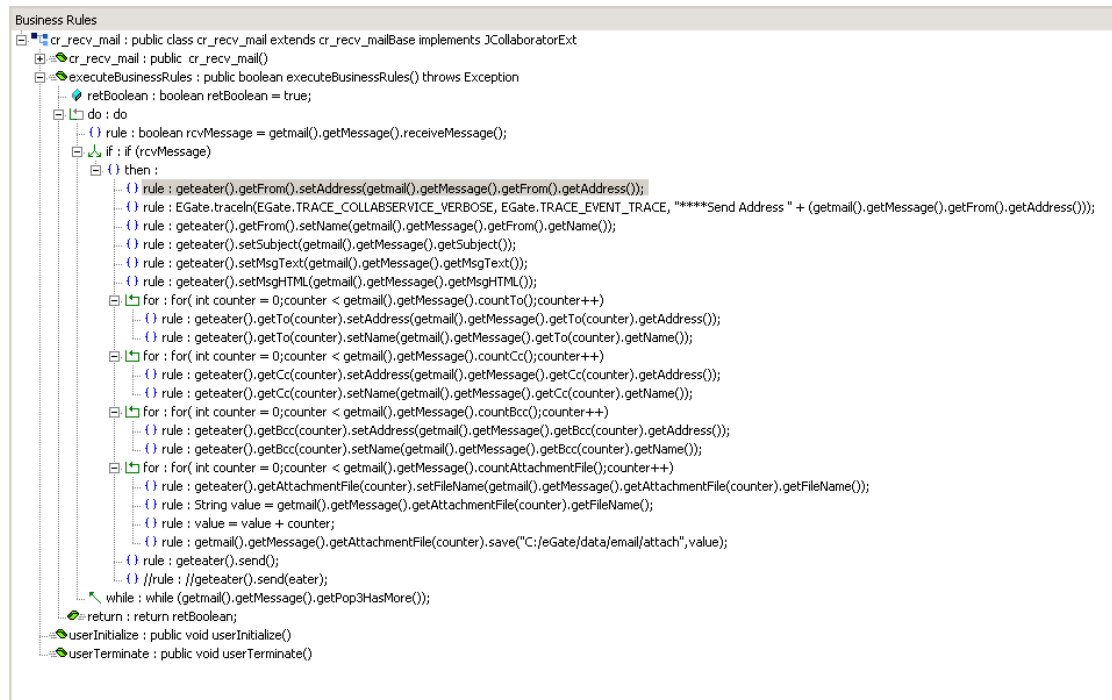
Business Rules

cr_recv_mail : public class cr_recv_mail extends cr_recv_mailBase implements JCollaboratorExt
cr_recv_mail : public cr_recv_mail()
executeBusinessRules : public boolean executeBusinessRules() throws Exception
retBoolean : boolean retBoolean = true;
do : do
{} rule : boolean rcvMessage = getmail().getMessage().receiveMessage();
if : if (rcvMessage)
{} then :
{} rule : geteater().getFrom().setAddress(getmail().getMessage().getFrom().getAddress());
{} rule : EGate.traceln(EGate.TRACE_COLLABSERVICE_VERBOSE, EGate.TRACE_EVENT_TRACE, "****Send Address " + (getmail().getMessage().getFrom().getAddress()));
{} rule : geteater().getFrom().setName(getmail().getMessage().getFrom().getName());
{} rule : geteater().setSubject(getmail().getMessage().getSubject());
{} rule : geteater().setMsgText(getmail().getMessage().getMsgText());
{} rule : geteater().setMsgHTML(getmail().getMessage().getMsgHTML());
for : for( int counter = 0;counter < getmail().getMessage().countTo();counter++)
{} rule : geteater().getTo(counter).setAddress(getmail().getMessage().getTo(counter).getAddress());
{} rule : geteater().getTo(counter).setName(getmail().getMessage().getTo(counter).getName());
for : for( int counter = 0;counter < getmail().getMessage().countCc();counter++)
{} rule : geteater().getCc(counter).setAddress(getmail().getMessage().getCc(counter).getAddress());
{} rule : geteater().getCc(counter).setName(getmail().getMessage().getCc(counter).getName());
for : for( int counter = 0;counter < getmail().getMessage().countBcc();counter++)
{} rule : geteater().getBcc(counter).setAddress(getmail().getMessage().getBcc(counter).getAddress());
{} rule : geteater().getBcc(counter).setName(getmail().getMessage().getBcc(counter).getName());
for : for( int counter = 0;counter < getmail().getMessage().countAttachmentFile();counter++)
{} rule : geteater().getAttachmentFile(counter).setFileName(getmail().getMessage().getAttachmentFile(counter).getFileName());
{} rule : String value = getmail().getMessage().getAttachmentFile(counter).getFileName();
{} rule : value = value + counter;
{} rule : getmail().getMessage().getAttachmentFile(counter).save("C:/eGate/data/email/attach",value);
{} rule : geteater().send();
{} //rule : //geteater().send(eater);
while : while (getmail().getMessage().getPop3HasMore());
return : return retBoolean;
userInitialize : public void userInitialize()
userTerminate : public void userTerminate()